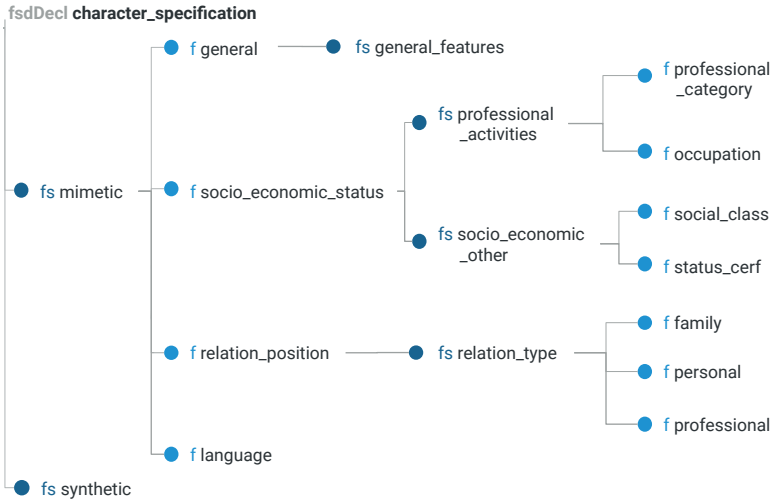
fsdDecl character_specification

fs mimetic

f general

fs general_features

f socio_economic_status

fs professional_activities

f professional_category

f occupation

fs socio_economic_other

f social_class

f status_cerf

f relation_position

fs relation_type

f family

f personal

f professional

f language

fs synthetic